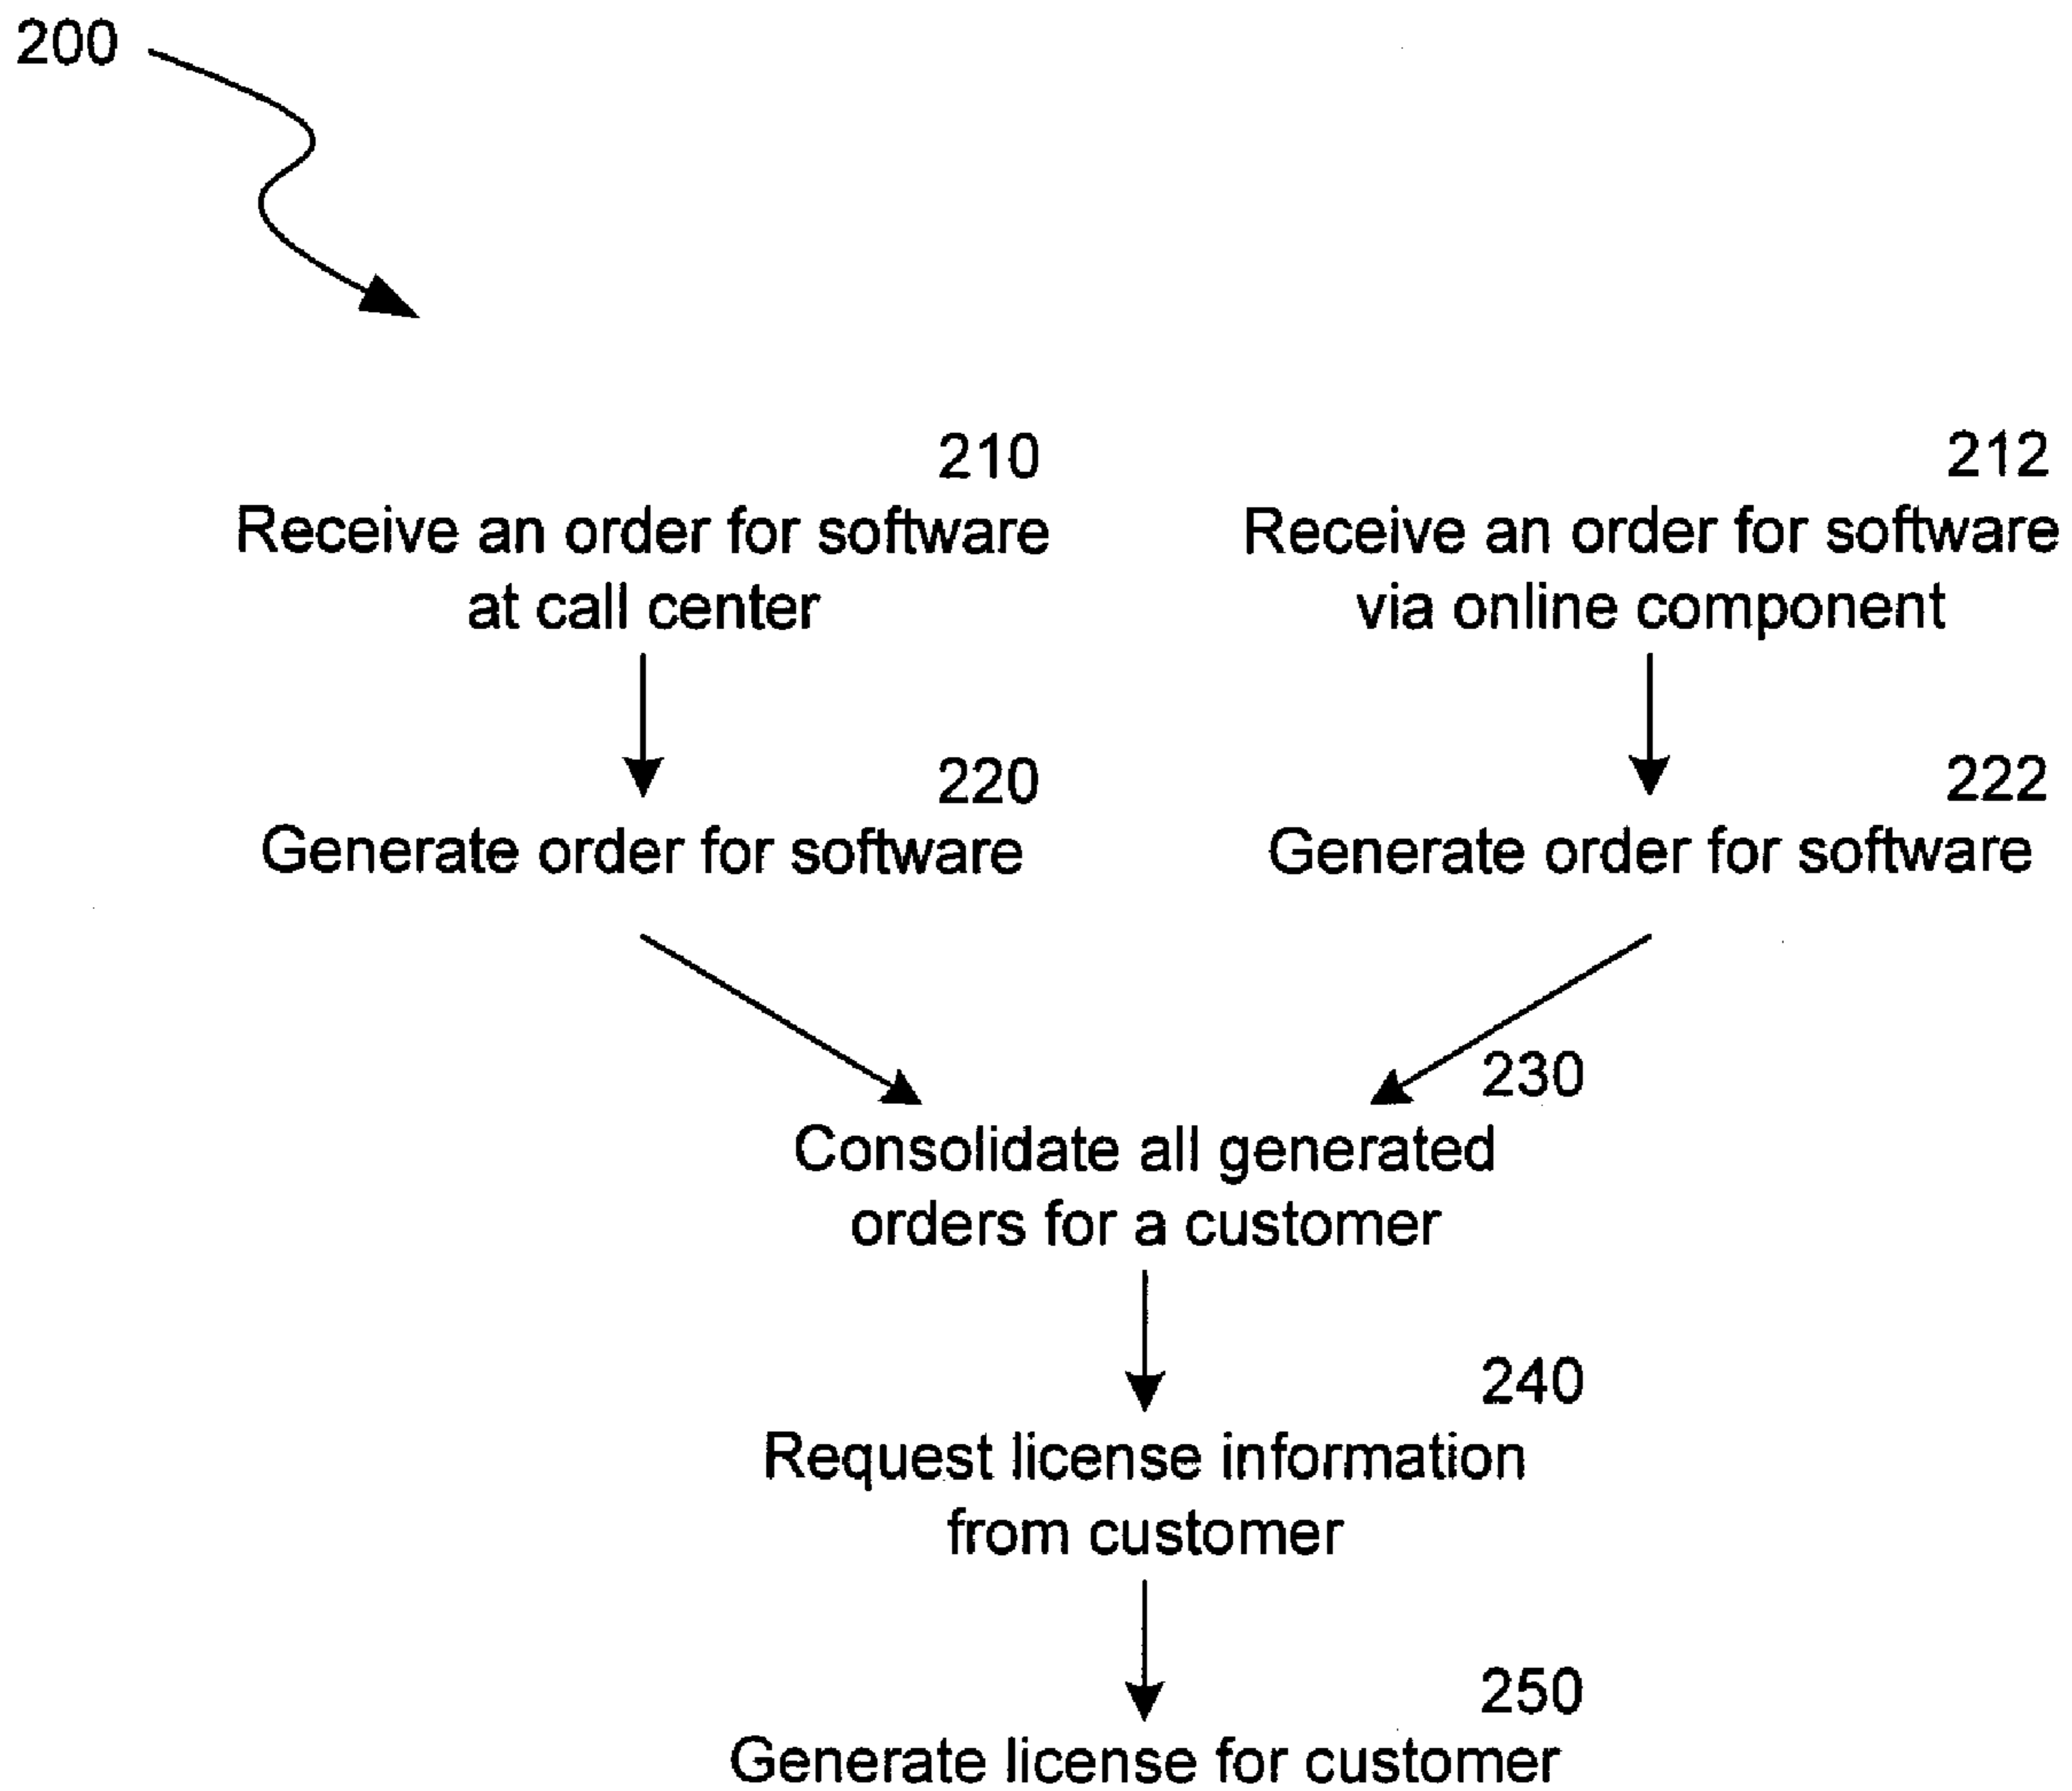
200

210
Receive an order for software at call center

212
Receive an order for software via online component

220
Generate order for software

222
Generate order for software

230
Consolidate all generated orders for a customer

240
Request license information from customer

250
Generate license for customer